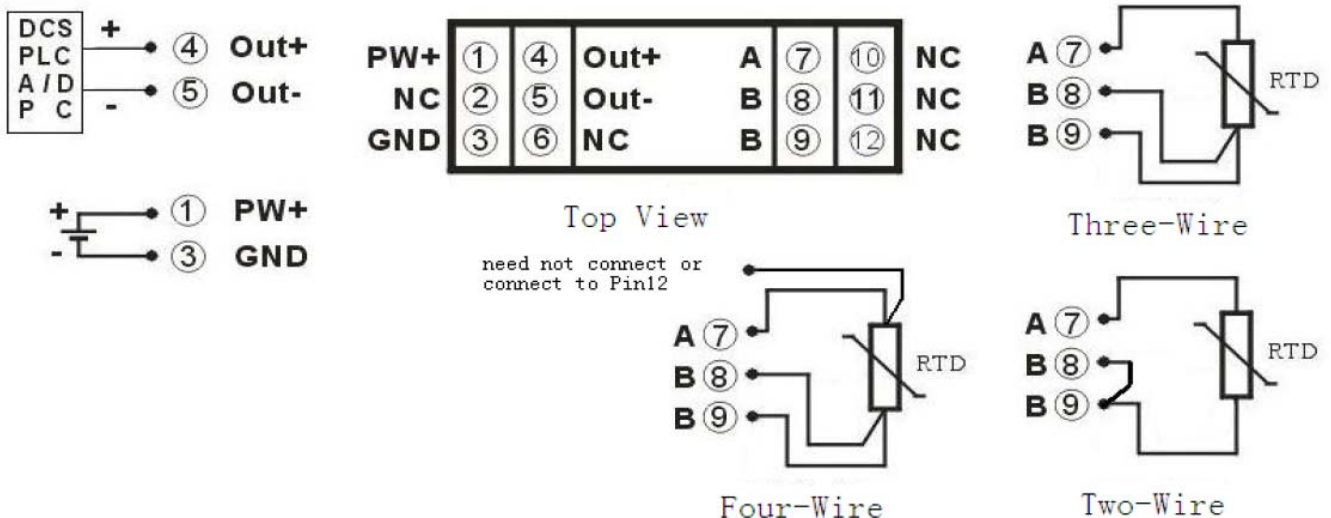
DCS
PLC
A/D
P C
+
-
④ Out+
⑤ Out-

+
-
① PW+
③ GND

| PW+ | ① | ④ | Out+ | A | ⑦ | ⑩ | NC |
|---|---|---|---|---|---|---|---|
| NC | ② | ⑤ | Out- | B | ⑧ | ⑪ | NC |
| GND | ③ | ⑥ | NC | B | ⑨ | ⑫ | NC |

Top View

A ⑦
B ⑧
B ⑨
RTD
Three-Wire

need not connect or connect to Pin12
A ⑦
B ⑧
B ⑨
RTD
Four-Wire

A ⑦
B ⑧
B ⑨
RTD
Two-Wire